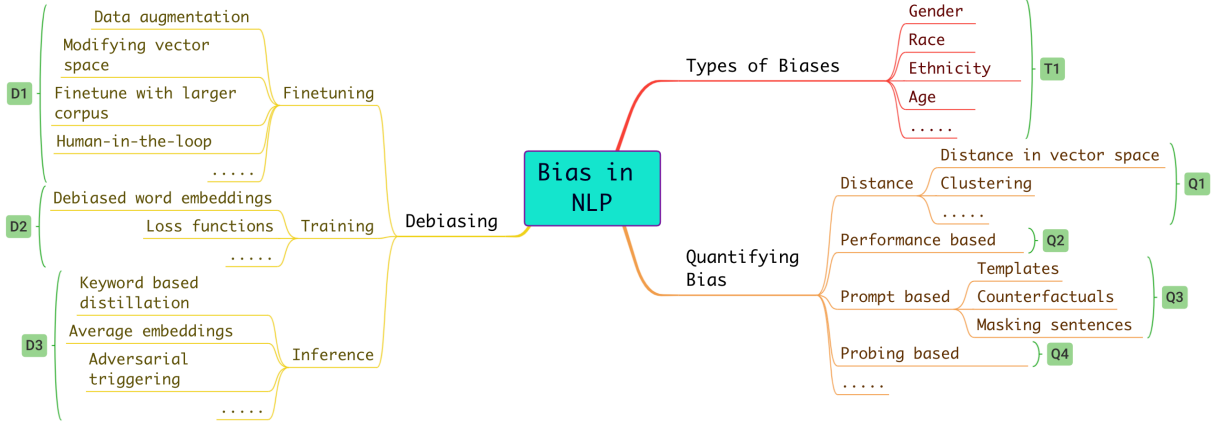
Bias in NLP

Types of Biases
Gender
Race
Ethnicity
Age
.....
T1

Quantifying Bias
Distance
Distance in vector space
Clustering
.....
Q1
Performance based
Q2
Prompt based
Templates
Counterfactuals
Masking sentences
Q3
Probing based
Q4
.....

Debiasing
Finetuning
Data augmentation
Modifying vector space
Finetune with larger corpus
Human-in-the-loop
.....
D1
Training
Debiased word embeddings
Loss functions
.....
D2
Inference
Keyword based distillation
Average embeddings
Adversarial triggering
.....
D3